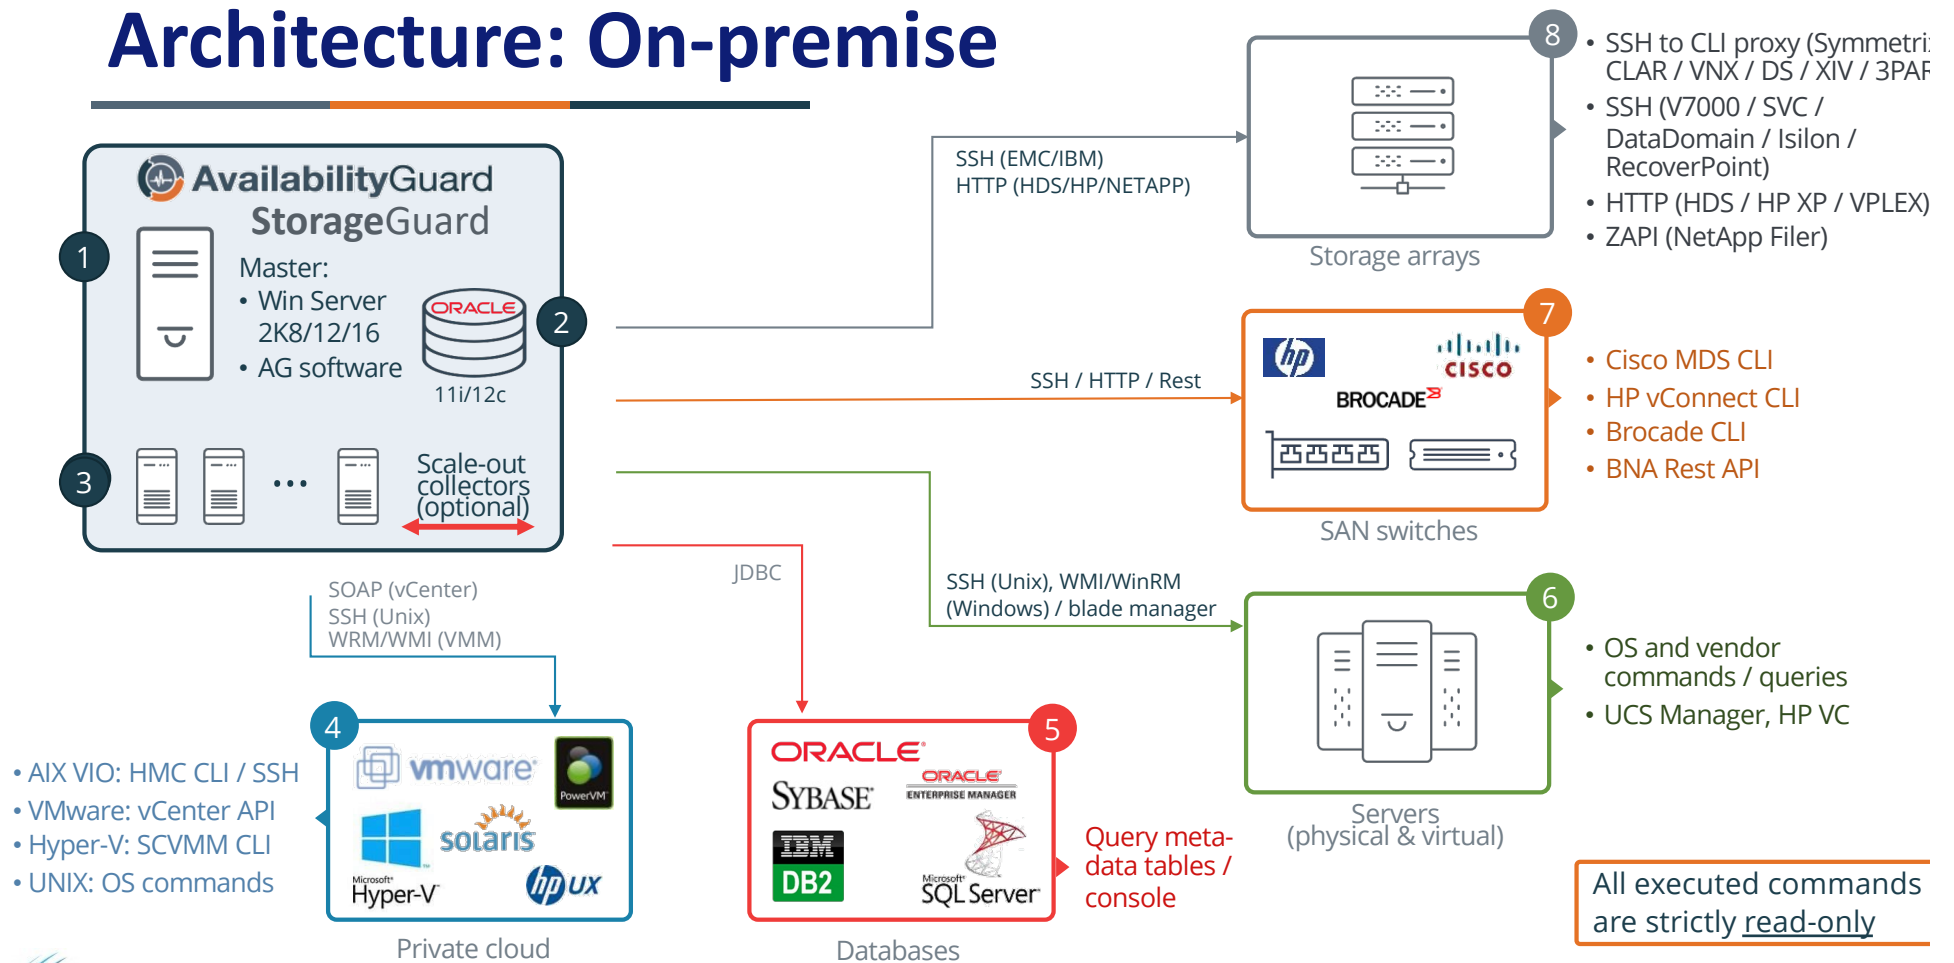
Architecture: On-premise

AvailabilityGuard
StorageGuard

1

Master:
• Win Server 2K8/12/16
• AG software

ORACLE
11i/12c

2

3

...

Scale-out collectors (optional)

SSH (EMC/IBM)
HTTP (HDS/HP/NETAPP)

8

Storage arrays

• SSH to CLI proxy (Symmetri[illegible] CLAR / VNX / DS / XIV / 3PAR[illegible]
• SSH (V7000 / SVC / DataDomain / Isilon / RecoverPoint)
• HTTP (HDS / HP XP / VPLEX)
• ZAPI (NetApp Filer)

SSH / HTTP / Rest

7

hp
CISCO
BROCADE

SAN switches

• Cisco MDS CLI
• HP vConnect CLI
• Brocade CLI
• BNA Rest API

SSH (Unix), WMI/WinRM (Windows) / blade manager

6

Servers (physical & virtual)

• OS and vendor commands / queries
• UCS Manager, HP VC

SOAP (vCenter)
SSH (Unix)
WRM/WMI (VMM)

JDBC

4

vmware
PowerVM
solaris
Microsoft Hyper-V
hp UX

Private cloud

• AIX VIO: HMC CLI / SSH
• VMware: vCenter API
• Hyper-V: SCVMM CLI
• UNIX: OS commands

5

ORACLE
SYBASE
ORACLE ENTERPRISE MANAGER
IBM DB2
Microsoft SQL Server

Databases

Query meta-data tables / console

All executed commands are strictly read-only